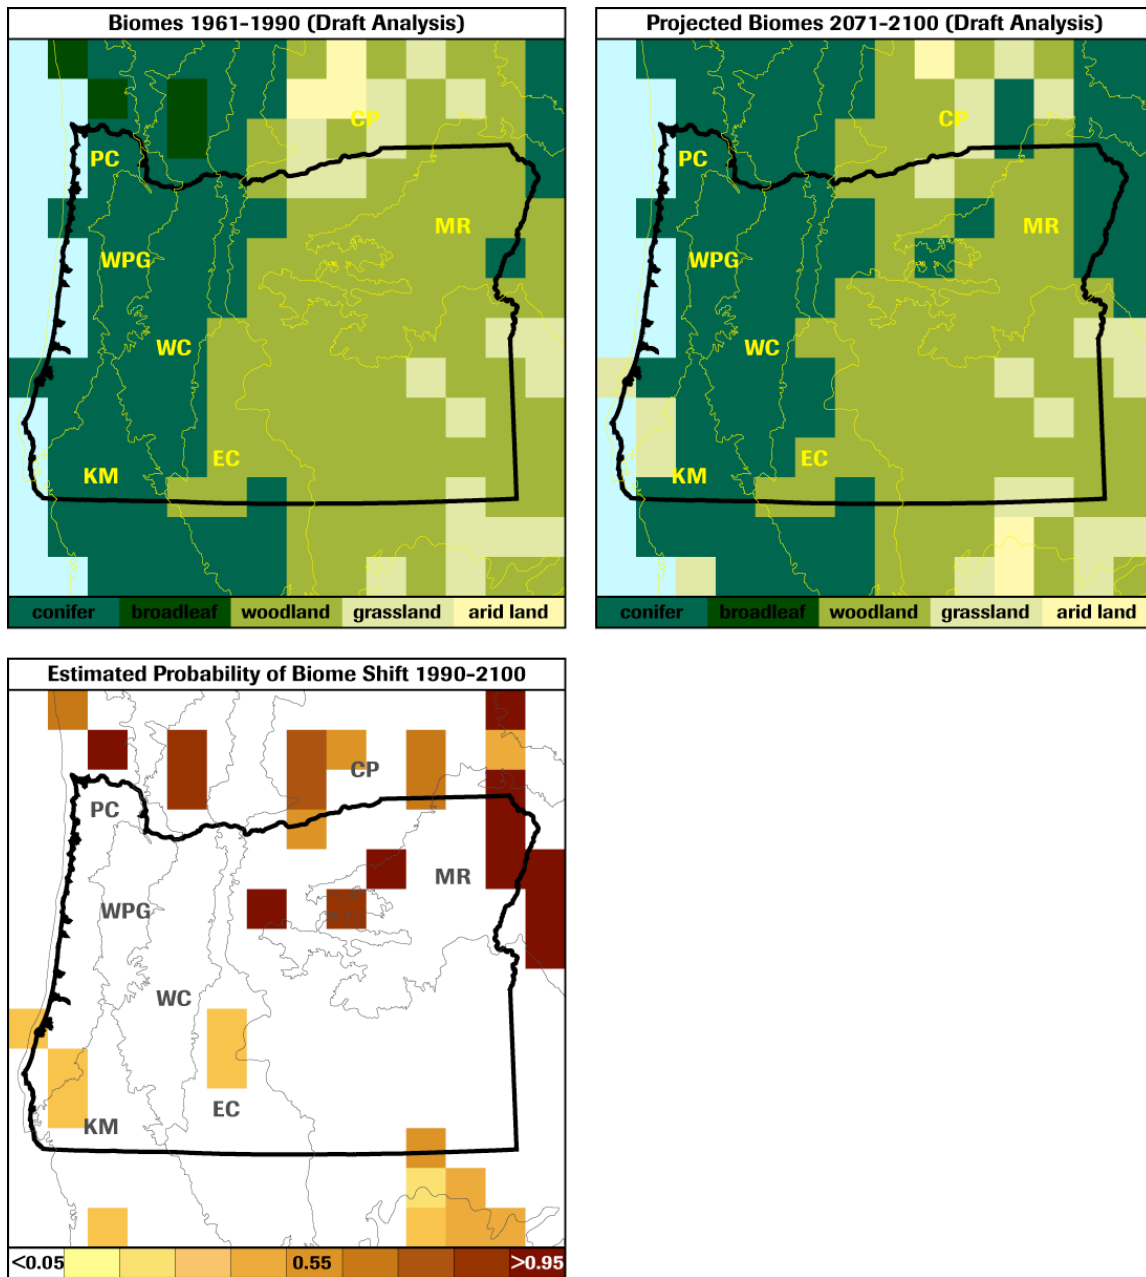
Biomes 1961-1990 (Draft Analysis)

PC
CP
MR
WPG
WC
EC
KM

conifer | broadleaf | woodland | grassland | arid land

Projected Biomes 2071-2100 (Draft Analysis)

PC
CP
MR
WPG
WC
EC
KM

conifer | broadleaf | woodland | grassland | arid land

Estimated Probability of Biome Shift 1990-2100

PC
CP
MR
WPG
WC
EC
KM

<0.05 | 0.55 | >0.95